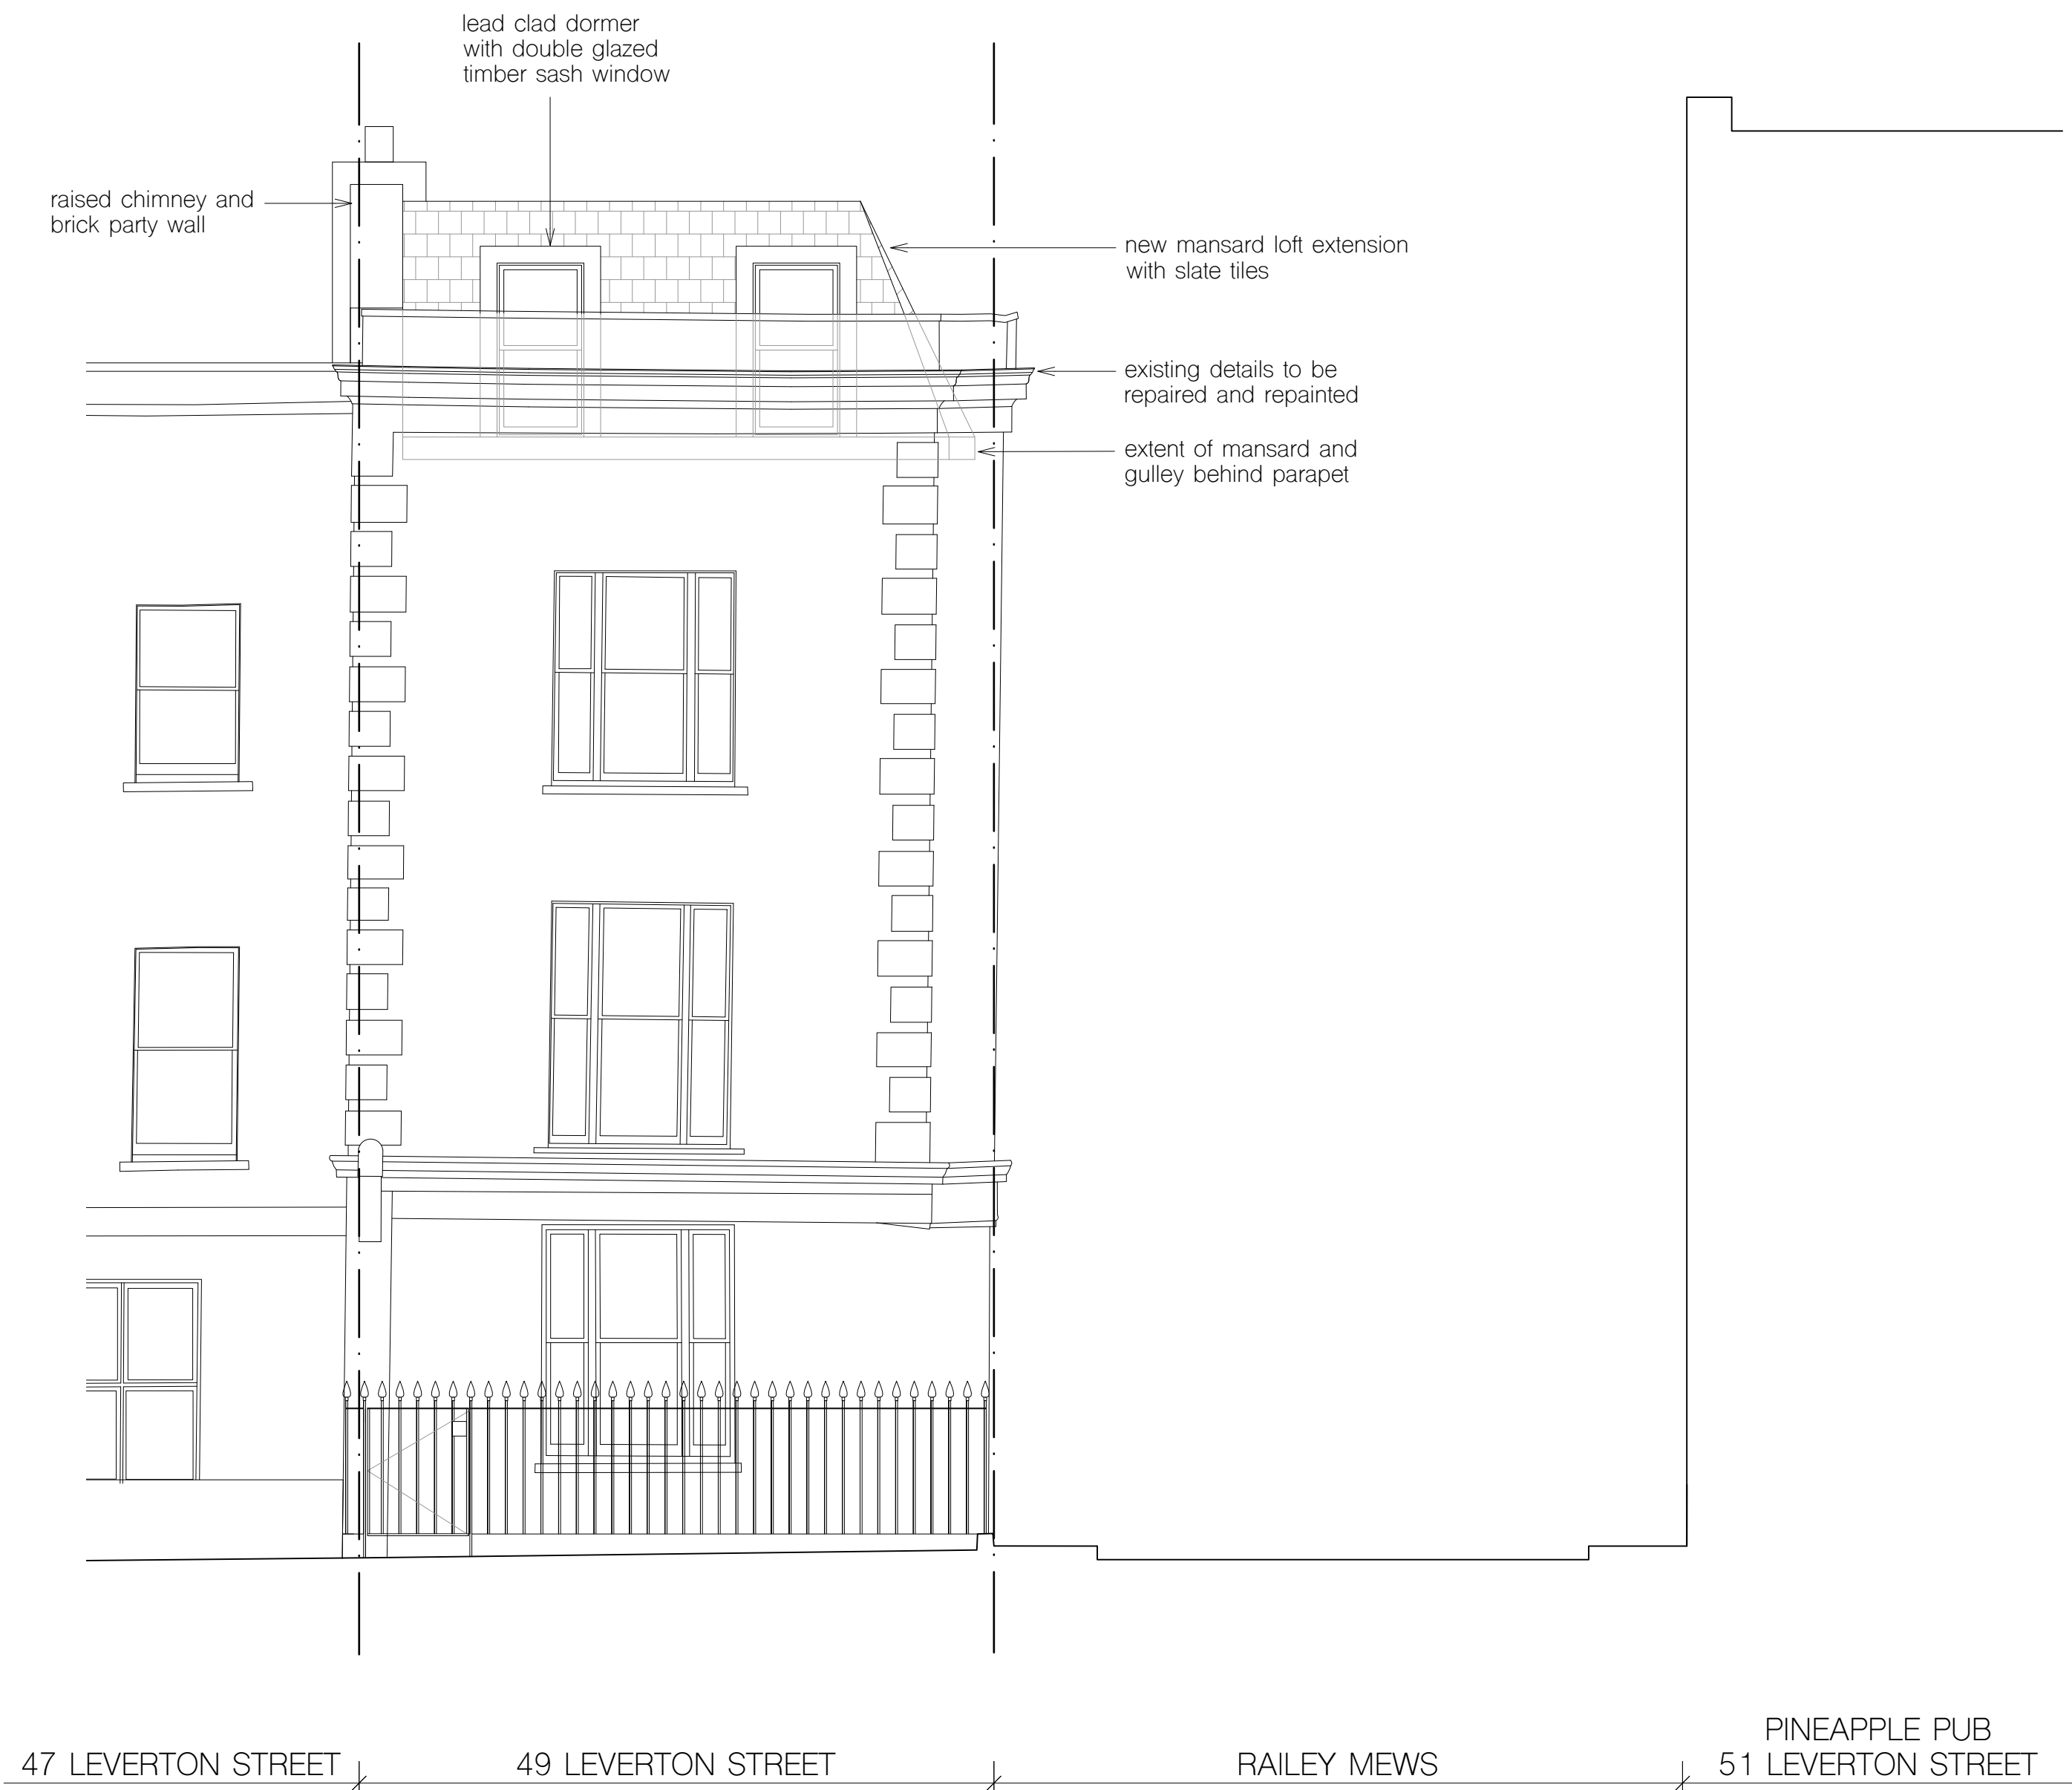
lead clad dormer with double glazed timber sash window

raised chimney and brick party wall

new mansard loft extension with slate tiles

existing details to be repaired and repainted

extent of mansard and gulley behind parapet

47 LEVERTON STREET

49 LEVERTON STREET

RAILEY MEWS

PINEAPPLE PUB
51 LEVERTON STREET